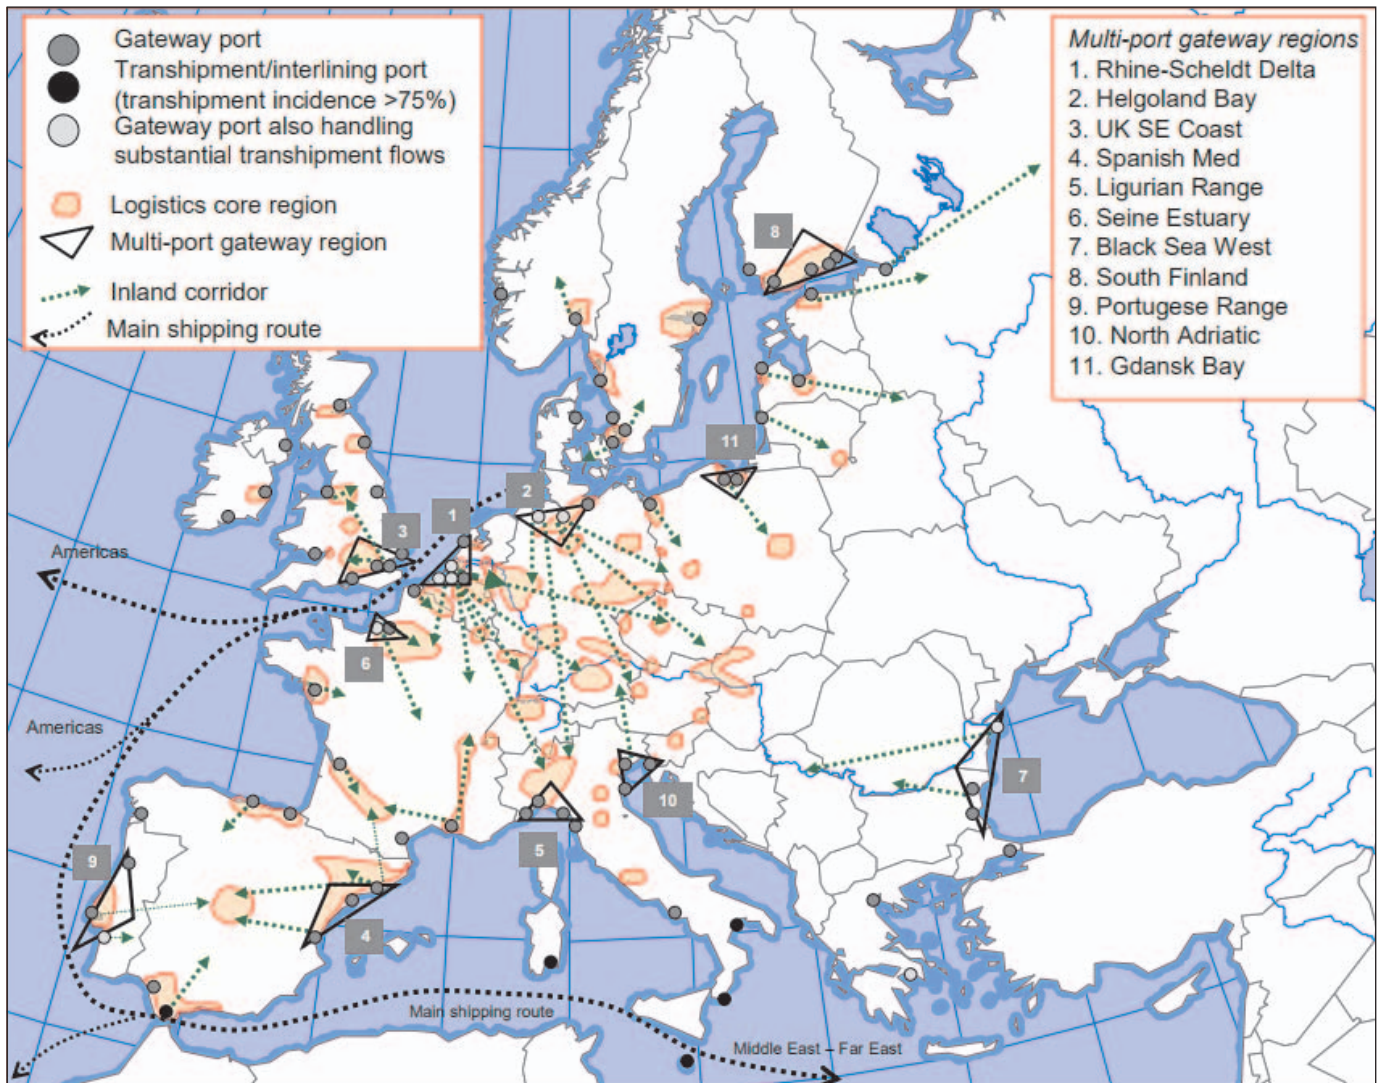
Gateway port
Transhipment/interlining port (transhipment incidence >75%)
Gateway port also handling substantial transhipment flows
Logistics core region
Multi-port gateway region
Inland corridor
Main shipping route

Multi-port gateway regions
1. Rhine-Scheldt Delta
2. Helgoland Bay
3. UK SE Coast
4. Spanish Med
5. Ligurian Range
6. Seine Estuary
7. Black Sea West
8. South Finland
9. Portugese Range
10. North Adriatic
11. Gdansk Bay

8
11
2
1
3
6
7
10
5
9
4
Americas
Americas
Main shipping route
Middle East – Far East